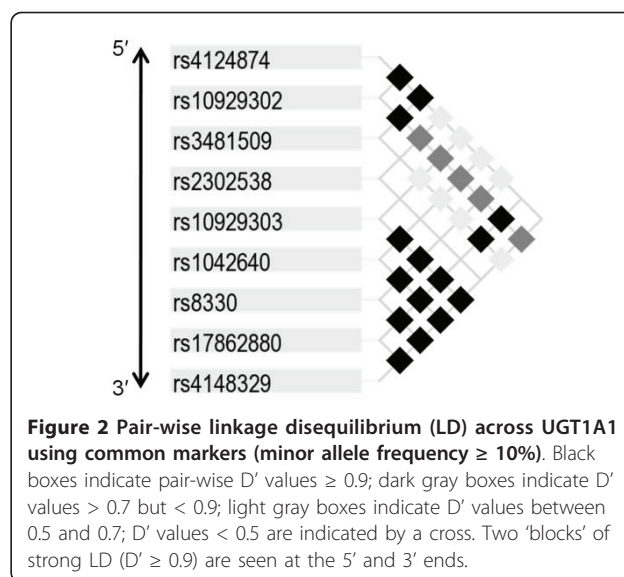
5′
3′

rs4124874
rs10929302
rs3481509
rs2302538
rs10929303
rs1042640
rs8330
rs17862880
rs4148329

**Figure 2 Pair-wise linkage disequilibrium (LD) across UGT1A1 using common markers (minor allele frequency ≥ 10%)**. Black boxes indicate pair-wise D′ values ≥ 0.9; dark gray boxes indicate D′ values > 0.7 but < 0.9; light gray boxes indicate D′ values between 0.5 and 0.7; D′ values < 0.5 are indicated by a cross. Two ‘blocks’ of strong LD (D′ ≥ 0.9) are seen at the 5′ and 3′ ends.